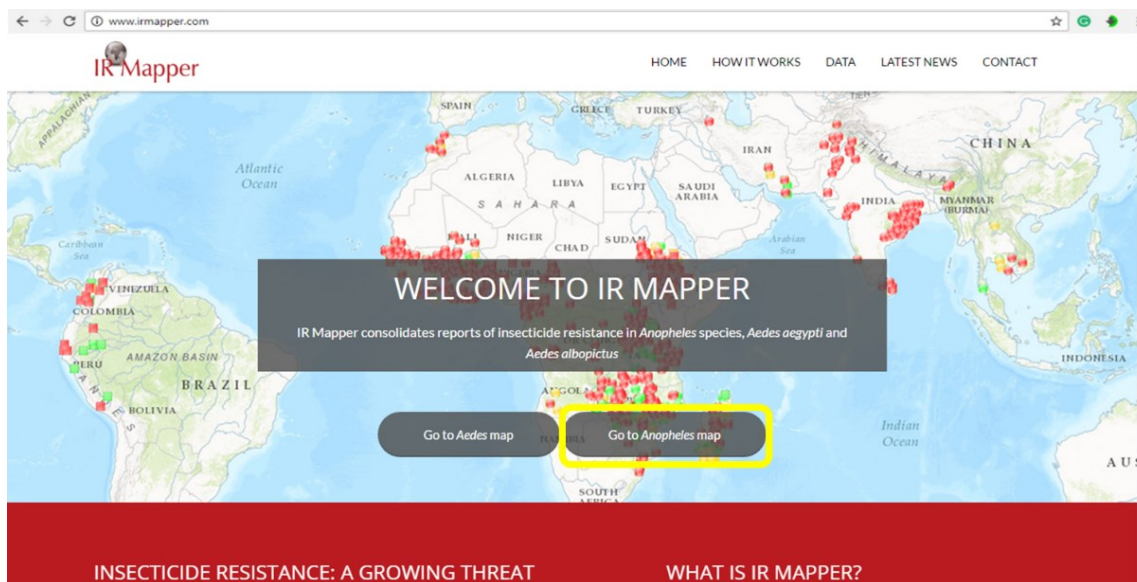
www.irmapper.com

IR Mapper

HOME HOW IT WORKS DATA LATEST NEWS CONTACT

APPALACHIAN SPAIN GREECE TURKEY Atlantic Ocean ALGERIA LIBYA EGYPT SAUDI ARABIA IRAN CHINA SAHARA INDIA MYANMAR (BURMA) Caribbean Sea MALI NIGER CHAD SUDAN Arabian Sea VENEZUELA COLOMBIA AMAZON BASIN PERU BRAZIL BOLIVIA ANGOLA NAMIBIA Indian Ocean INDONESIA SOUTH AFRICA AUS

WELCOME TO IR MAPPER

IR Mapper consolidates reports of insecticide resistance in *Anopheles* species, *Aedes aegypti* and *Aedes albopictus*

Go to *Aedes* map

Go to *Anopheles* map

INSECTICIDE RESISTANCE: A GROWING THREAT

WHAT IS IR MAPPER?